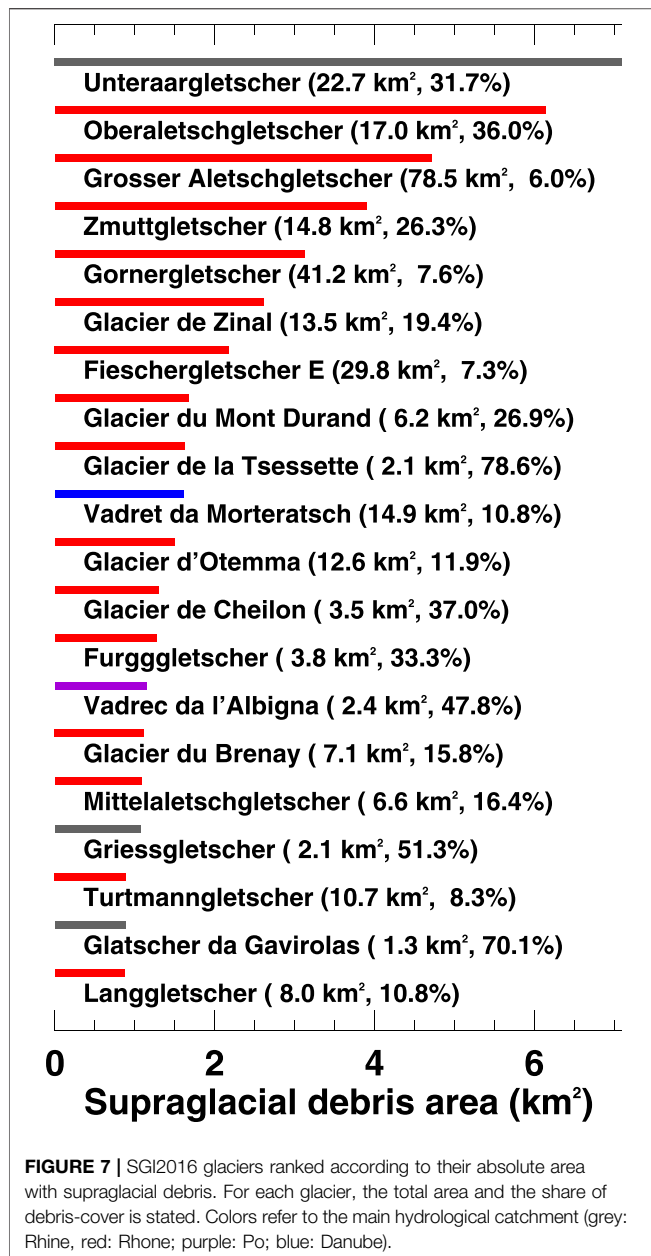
Unteraargletscher (22.7 km$^2$, 31.7%)
Oberaletschgletscher (17.0 km$^2$, 36.0%)
Grosser Aletschgletscher (78.5 km$^2$, 6.0%)
Zmuttgletscher (14.8 km$^2$, 26.3%)
Gornergletscher (41.2 km$^2$, 7.6%)
Glacier de Zinal (13.5 km$^2$, 19.4%)
Fieschergletscher E (29.8 km$^2$, 7.3%)
Glacier du Mont Durand ( 6.2 km$^2$, 26.9%)
Glacier de la Tsessette ( 2.1 km$^2$, 78.6%)
Vadret da Morteratsch (14.9 km$^2$, 10.8%)
Glacier d'Otemma (12.6 km$^2$, 11.9%)
Glacier de Cheilon ( 3.5 km$^2$, 37.0%)
Furgggletscher ( 3.8 km$^2$, 33.3%)
Vadrec da l'Albigna ( 2.4 km$^2$, 47.8%)
Glacier du Brenay ( 7.1 km$^2$, 15.8%)
Mittelaletschgletscher ( 6.6 km$^2$, 16.4%)
Griessgletscher ( 2.1 km$^2$, 51.3%)
Turtmanngletscher (10.7 km$^2$, 8.3%)
Glatscher da Gavirolas ( 1.3 km$^2$, 70.1%)
Langgletscher ( 8.0 km$^2$, 10.8%)

0 2 4 6
Supraglacial debris area (km$^2$)

**FIGURE 7 |** SGI2016 glaciers ranked according to their absolute area with supraglacial debris. For each glacier, the total area and the share of debris-cover is stated. Colors refer to the main hydrological catchment (grey: Rhine, red: Rhone; purple: Po; blue: Danube).